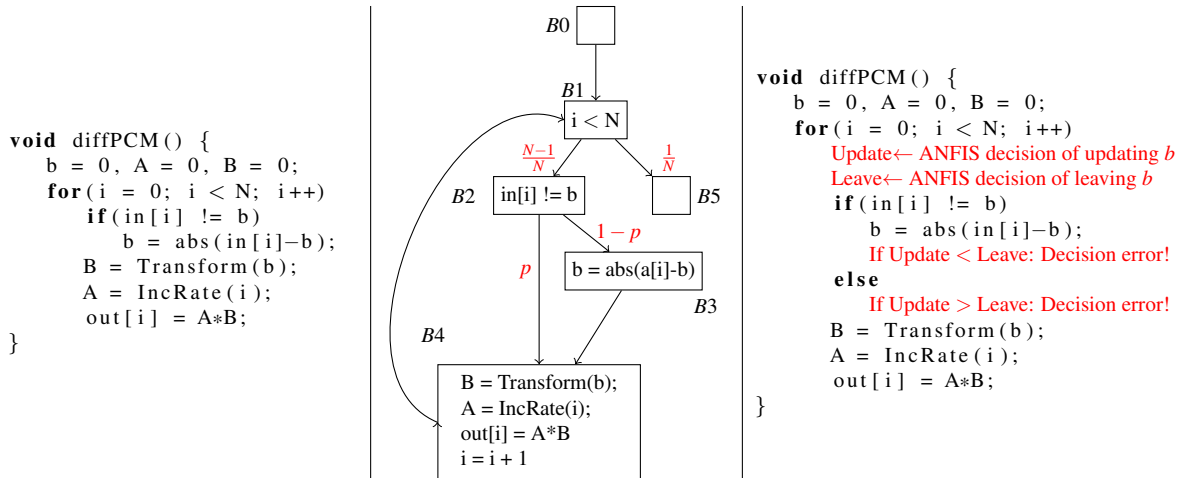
void diffPCM() {
b = 0, A = 0, B = 0;
for(i = 0; i < N; i++)
if(in[i] != b)
b = abs(in[i]−b);
B = Transform(b);
A = IncRate(i);
out[i] = A∗B;
}

$B0$

$B1$

i < N

$\frac{N-1}{N}$

$\frac{1}{N}$

$B2$

in[i] != b

$B5$

$1-p$

$p$

b = abs(a[i]-b)

$B3$

$B4$

B = Transform(b);
A = IncRate(i);
out[i] = A*B
i = i + 1

void diffPCM() {
b = 0, A = 0, B = 0;
for(i = 0; i < N; i++)
Update← ANFIS decision of updating $b$
Leave← ANFIS decision of leaving $b$
if(in[i] != b)
b = abs(in[i]−b);
If Update < Leave: Decision error!
else
If Update > Leave: Decision error!
B = Transform(b);
A = IncRate(i);
out[i] = A∗B;
}